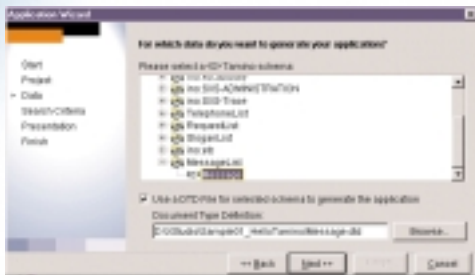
Application Wizard

Start
Project
» Data
Search Criteria
Presentation
Finish

For which data do you want to generate your applications?

Please select a ID Tamino schema:

ino:SXS-Admin[STRaTOn
ino:DSS-Trace
TelephoneList
RequestList
ShopList
ino:etc
MessageList
Message

Use a DTD File for selected schema to generate the application

Document Type Definition

C:\Studio\Sample01_HelloTamino\Message.dtd

Browse...

<< Back
Next >>
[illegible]
Cancel